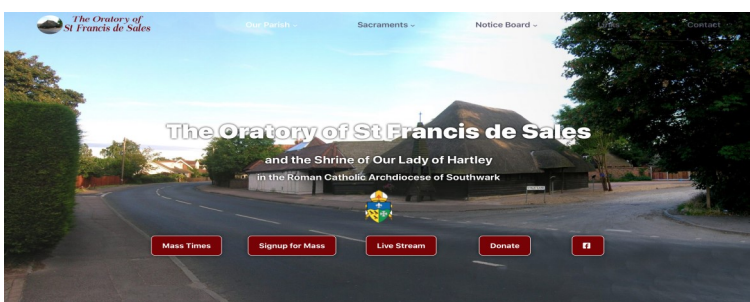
The Oratory of St Francis de Sales

Our Parish ⌄ Sacraments ⌄ Notice Board ⌄ Links Contact

The Oratory of St Francis de Sales

and the Shrine of Our Lady of Hartley

in the Roman Catholic Archdiocese of Southwark

Mass Times Signup for Mass Live Stream Donate f